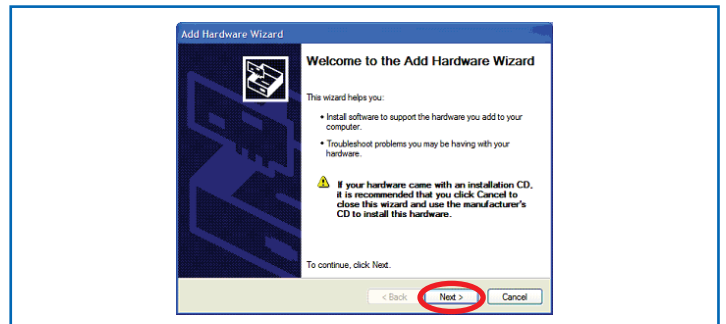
Add Hardware Wizard

Welcome to the Add Hardware Wizard

This wizard helps you:

• Install software to support the hardware you add to your computer.

• Troubleshoot problems you may be having with your hardware.

If your hardware came with an installation CD, it is recommended that you click Cancel to close this wizard and use the manufacturer's CD to install this hardware.

To continue, click Next.

< Back
Next >
Cancel